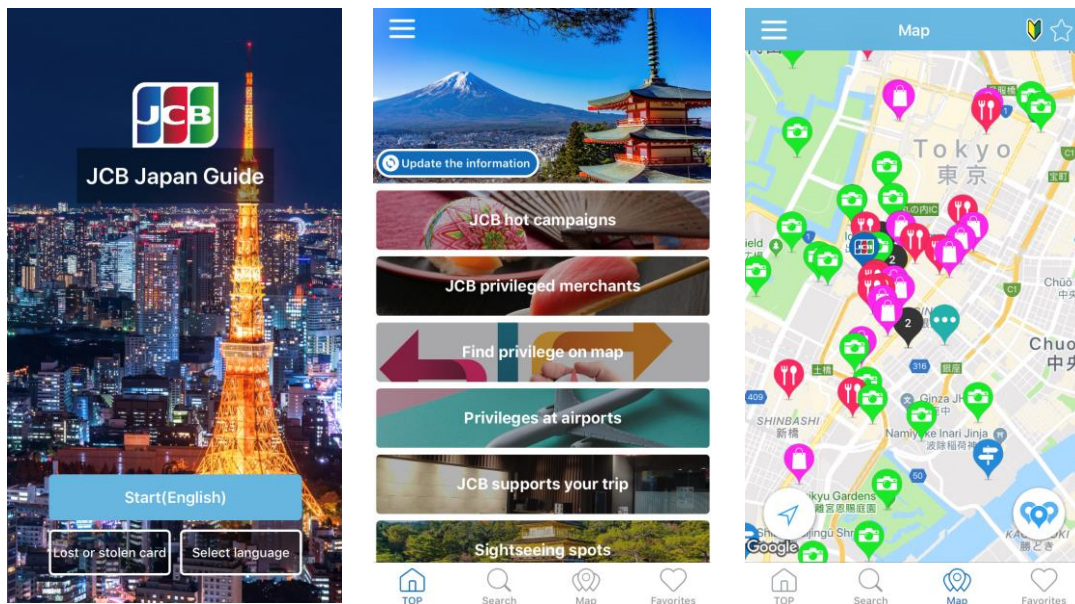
JCB

JCB Japan Guide

Start(English)

Lost or stolen card

Select language

Update the information

JCB hot campaigns

JCB privileged merchants

Find privilege on map

Privileges at airports

JCB supports your trip

Sightseeing spots

TOP Search Map Favorites

Map

Tokyo
東京

2

2

Chuo

Chuo
中央

316

409

SHINBASHI
新橋

Ginza

Namiyoke Inari Jinja
波除稲荷神社

50

Rikyu Gardens
離宮恩賜庭園

Google

TOP Search Map Favorites